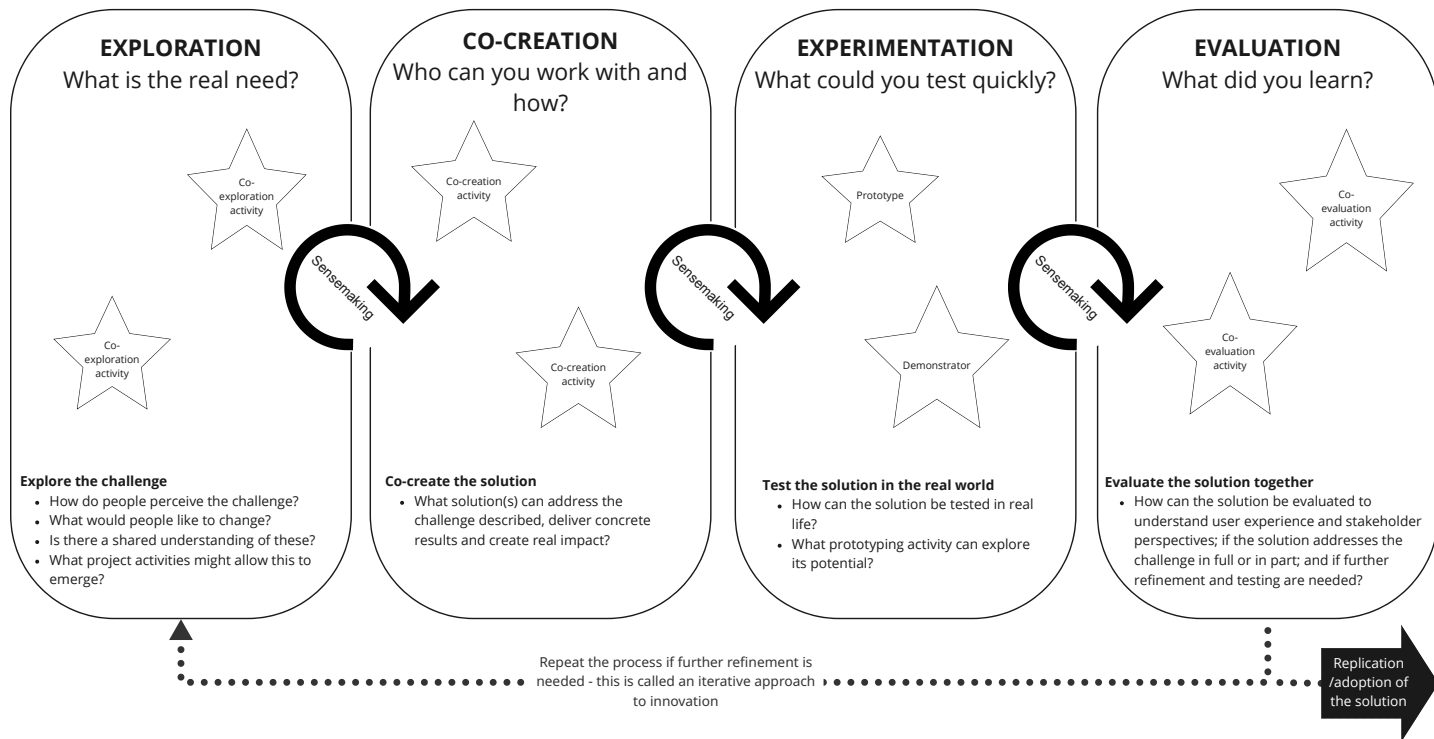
**EXPLORATION**
What is the real need?

Co-exploration activity

Co-exploration activity

**Explore the challenge**
- How do people perceive the challenge?
- What would people like to change?
- Is there a shared understanding of these?
- What project activities might allow this to emerge?

Sensemaking

**CO-CREATION**
Who can you work with and how?

Co-creation activity

Co-creation activity

**Co-create the solution**
- What solution(s) can address the challenge described, deliver concrete results and create real impact?

Sensemaking

**EXPERIMENTATION**
What could you test quickly?

Prototype

Demonstrator

**Test the solution in the real world**
- How can the solution be tested in real life?
- What prototyping activity can explore its potential?

Sensemaking

**EVALUATION**
What did you learn?

Co-evaluation activity

Co-evaluation activity

**Evaluate the solution together**
- How can the solution be evaluated to understand user experience and stakeholder perspectives; if the solution addresses the challenge in full or in part; and if further refinement and testing are needed?

Repeat the process if further refinement is needed - this is called an iterative approach to innovation

Replication /adoption of the solution